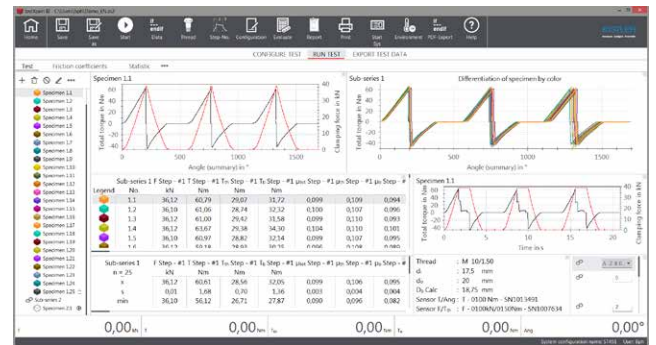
testXpert III - C:\Users\...

Home Save Save as Start Data Preset Step-No Configuration Evaluate Report Print Start Tab Environment PDF-Export Help

CONFIGURE TEST RUN TEST EXPORT TEST DATA

Test Friction coefficients Statistic

Specimen 1.1

Specimen 1.1
Specimen 1.2
Specimen 1.3
Specimen 1.4
Specimen 1.5
Specimen 1.6
Specimen 1.7
Specimen 1.8
Specimen 1.9
Specimen 1.10
Specimen 1.11
Specimen 1.12
Specimen 1.13
Specimen 1.14
Specimen 1.15
Specimen 1.16
Specimen 1.17
Specimen 1.18
Specimen 1.19
Specimen 1.20
Specimen 1.21
Specimen 1.22
Specimen 1.23
Specimen 1.24
Specimen 1.25
Sub-series 2
Specimen 2.1

Total torque in Nm
Clamping force in kN
Angle (summary) in °

Sub-series 1 Differentiation of specimen by color

| Sub-series 1 | F Step - #1 | T Step - #1 | T_th Step - #1 | T_b Step - #1 | μ_tot Step - #1 | μ_th Step - #1 | μ_b Step - # |
|---|---|---|---|---|---|---|---|
| Legend No. | kN | Nm | Nm | Nm | | | |
| 1.1 | 36,12 | 60,29 | 29,07 | 31,72 | 0,099 | 0,109 | 0,094 |
| 1.2 | 36,19 | 61,06 | 28,74 | 32,32 | 0,100 | 0,107 | 0,096 |
| 1.3 | 36,12 | 61,00 | 29,42 | 31,58 | 0,099 | 0,110 | 0,093 |
| 1.4 | 36,12 | 63,67 | 29,38 | 34,30 | 0,104 | 0,110 | 0,101 |
| 1.5 | 36,10 | 60,97 | 28,82 | 32,14 | 0,099 | 0,107 | 0,095 |
| 1.6 | 36,11 | 59,73 | 28,22 | 31,51 | 0,097 | 0,105 | 0,093 |

Specimen 1.1
Total torque in Nm
Clamping force in kN
Time in s

| Sub-series 1 | F Step - #1 | T Step - #1 | T_th Step - #1 | T_b Step - #1 | μ_tot Step - #1 | μ_th Step - #1 | μ_b Step - # |
|---|---|---|---|---|---|---|---|
| n = 25 | kN | Nm | Nm | Nm | | | |
| x̄ | 36,12 | 60,61 | 28,56 | 32,05 | 0,099 | 0,106 | 0,095 |
| s | 0,01 | 1,68 | 0,70 | 1,36 | 0,003 | 0,003 | 0,004 |
| min | 36,10 | 56,12 | 26,71 | 27,87 | 0,090 | 0,096 | 0,082 |

Thread : M 10/1,50
d_h : 17,5 mm
d_a : 20 mm
D_b Calc : 18,75 mm
Sensor T/Ang : F - 0100 Nm - SN013491
Sensor F/T_th : F - 0100kN/0150Nm - SN007634

0,00 kN 0,00 Nm 0,00 Nm 0,00°

System configuration name: ST450 User: ...